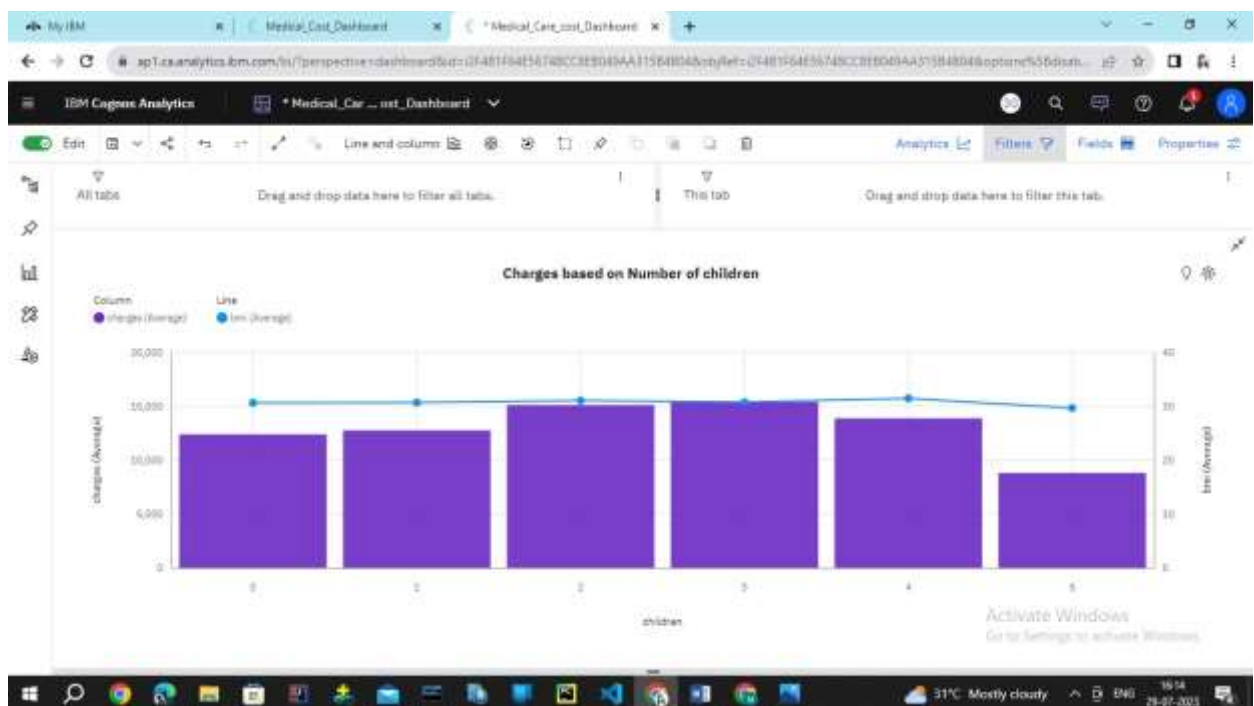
My IBM | Medical_Cost_Dashboard | *Medical_Care_cost_Dashboard

ap1.ca.analytics.ibm.com/bi/?perspective=dashboard&id=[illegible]

IBM Cognos Analytics | *Medical_Car...ost_Dashboard

Edit | Line and column | Analytics | Filters | Fields | Properties

All tabs
Drag and drop data here to filter all tabs.

This tab
Drag and drop data here to filter this tab.

Charges based on Number of children

Column
charges (Average)
Line
bmi (Average)

20,000
15,000
10,000
5,000
0

charges (Average)

40
30
20
10
0

bmi (Average)

0 1 2 3 4 5

children

Activate Windows
Go to Settings to activate Windows.

31°C Mostly cloudy ENG 16:14 29-07-2023